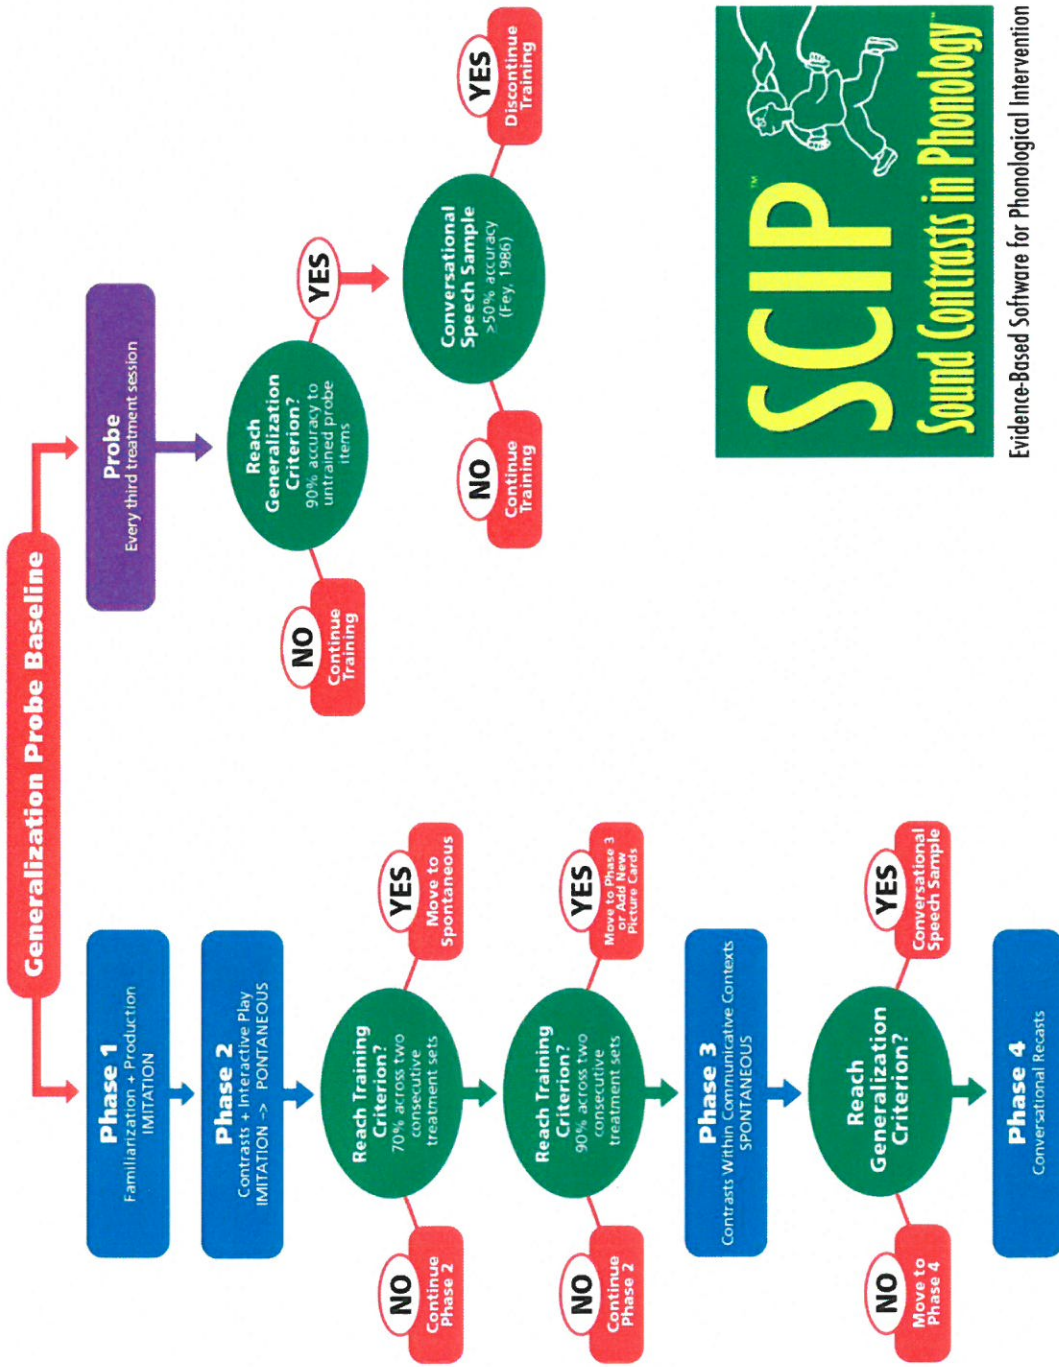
Generalization Probe Baseline

Phase 1
Familiarization + Production
IMITATION

Phase 2
Contrasts + Interactive Play
IMITATION -> PONTANEOUS

Reach Training Criterion?
70% across two consecutive treatment sets

NO
Continue Phase 2

YES
Move to Spontaneous

Reach Training Criterion?
90% across two consecutive treatment sets

NO
Continue Phase 2

YES
Move to Phase 3 or Add New Picture Cards

Phase 3
Contrasts Within Communicative Contexts
SPONTANEOUS

Reach Generalization Criterion?

NO
Move to Phase 4

YES
Conversational Speech Sample

Phase 4
Conversational Recasts

Probe
Every third treatment session

Reach Generalization Criterion?
90% accuracy to untrained probe items

NO
Continue Training

YES

Conversational Speech Sample
>50% accuracy
(Fey, 1986)

NO
Continue Training

YES
Discontinue Training

SCIP™
Sound Contrasts in Phonology™

Evidence-Based Software for Phonological Intervention